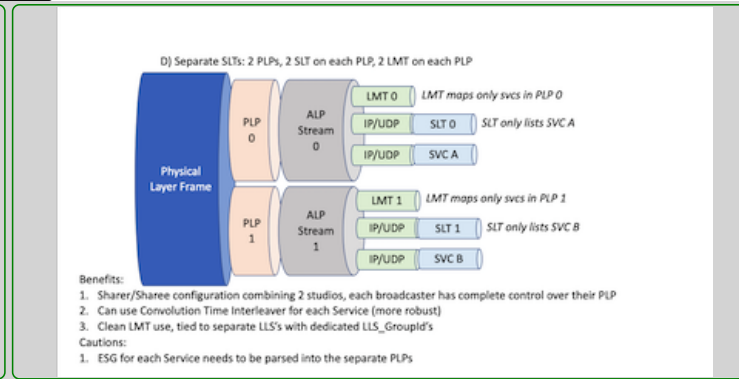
D) Separate SLTs: 2 PLPs, 2 SLT on each PLP, 2 LMT on each PLP

Physical Layer Frame

PLP 0

ALP Stream 0

LMT 0

LMT maps only svcs in PLP 0

IP/UDP

SLT 0

SLT only lists SVC A

IP/UDP

SVC A

PLP 1

ALP Stream 1

LMT 1

LMT maps only svcs in PLP 1

IP/UDP

SLT 1

SLT only lists SVC B

IP/UDP

SVC B

Benefits:
1. Sharer/Sharee configuration combining 2 studios, each broadcaster has complete control over their PLP
2. Can use Convolution Time Interleaver for each Service (more robust)
3. Clean LMT use, tied to separate LLS's with dedicated LLS_GroupId's
Cautions:
1. ESG for each Service needs to be parsed into the separate PLPs